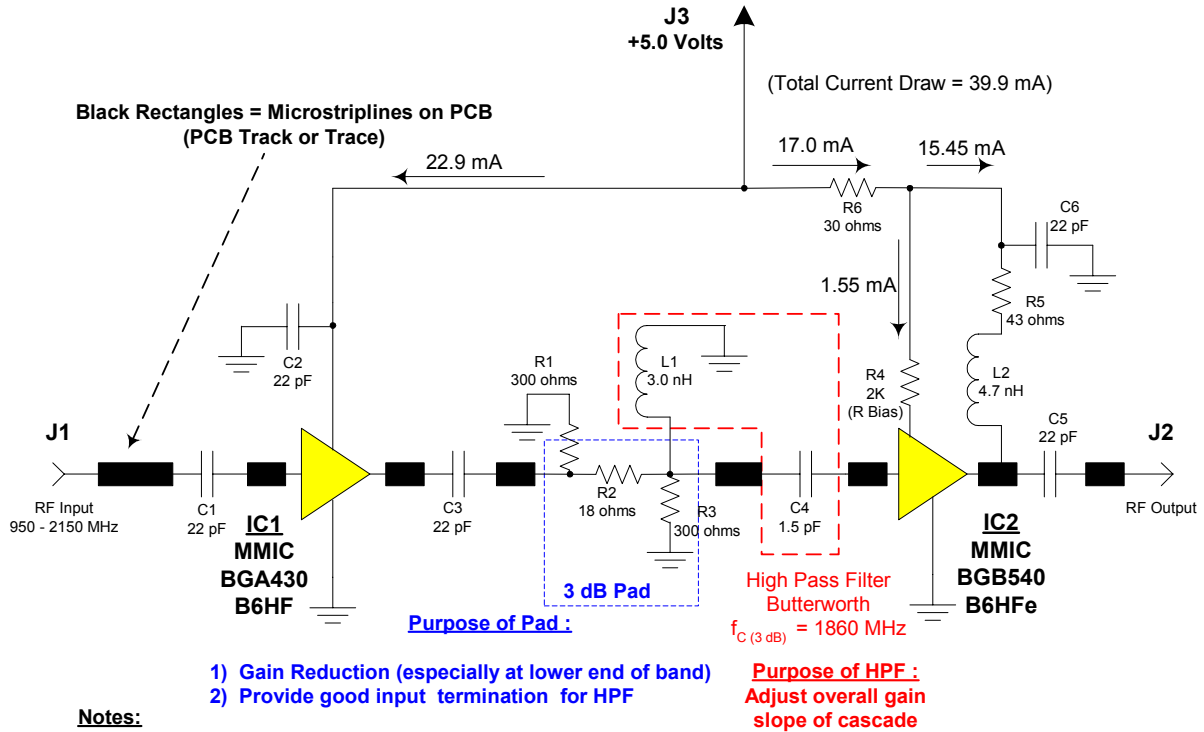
J3
+5.0 Volts

(Total Current Draw = 39.9 mA)

Black Rectangles = Microstriplines on PCB
(PCB Track or Trace)

22.9 mA

17.0 mA

15.45 mA

R6
30 ohms

C6
22 pF

1.55 mA

R5
43 ohms

C2
22 pF

L1
3.0 nH

R1
300 ohms

R4
2K
(R Bias)

L2
4.7 nH

J1

C5
22 pF

J2

RF Input
950 - 2150 MHz

C1
22 pF

IC1
MMIC
BGA430
B6HF

C3
22 pF

R2
18 ohms

R3
300 ohms

C4
1.5 pF

IC2
MMIC
BGB540
B6HFe

RF Output

3 dB Pad

High Pass Filter
Butterworth
$f_{C\ (3\ dB)}$ = 1860 MHz

Purpose of Pad :

1) Gain Reduction (especially at lower end of band)
2) Provide good input termination for HPF

Purpose of HPF :
Adjust overall gain slope of cascade

Notes: